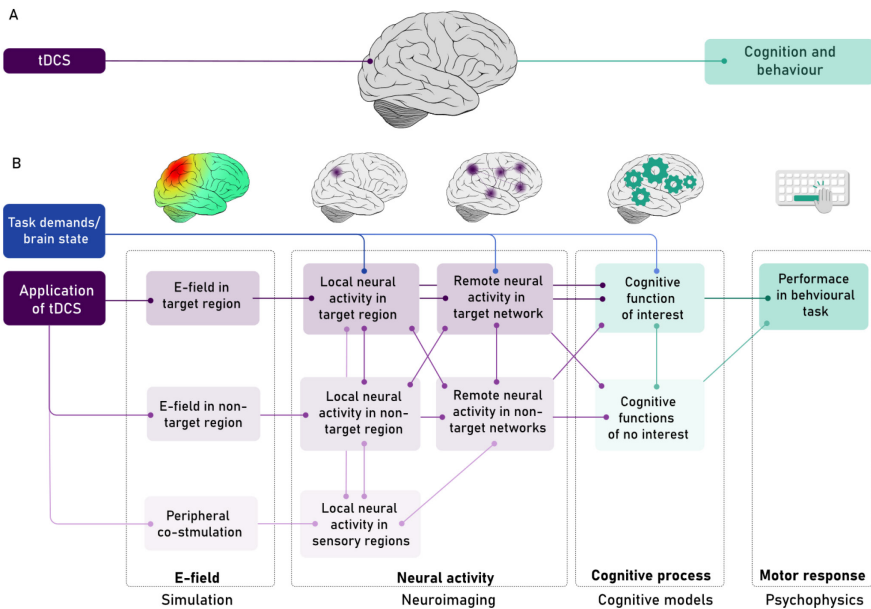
A

tDCS

Cognition and behaviour

B

Task demands/ brain state

Application of tDCS

E-field in target region

E-field in non-target region

Peripheral co-stmulation

Local neural activity in target region

Remote neural activity in target network

Local neural activity in non-target region

Remote neural activity in non-target networks

Local neural activity in sensory regions

Cognitive function of interest

Cognitive functions of no interest

Performace in behvioural task

E-field

Neural activity

Cognitive process

Motor response

Simulation

Neuroimaging

Cognitive models

Psychophysics